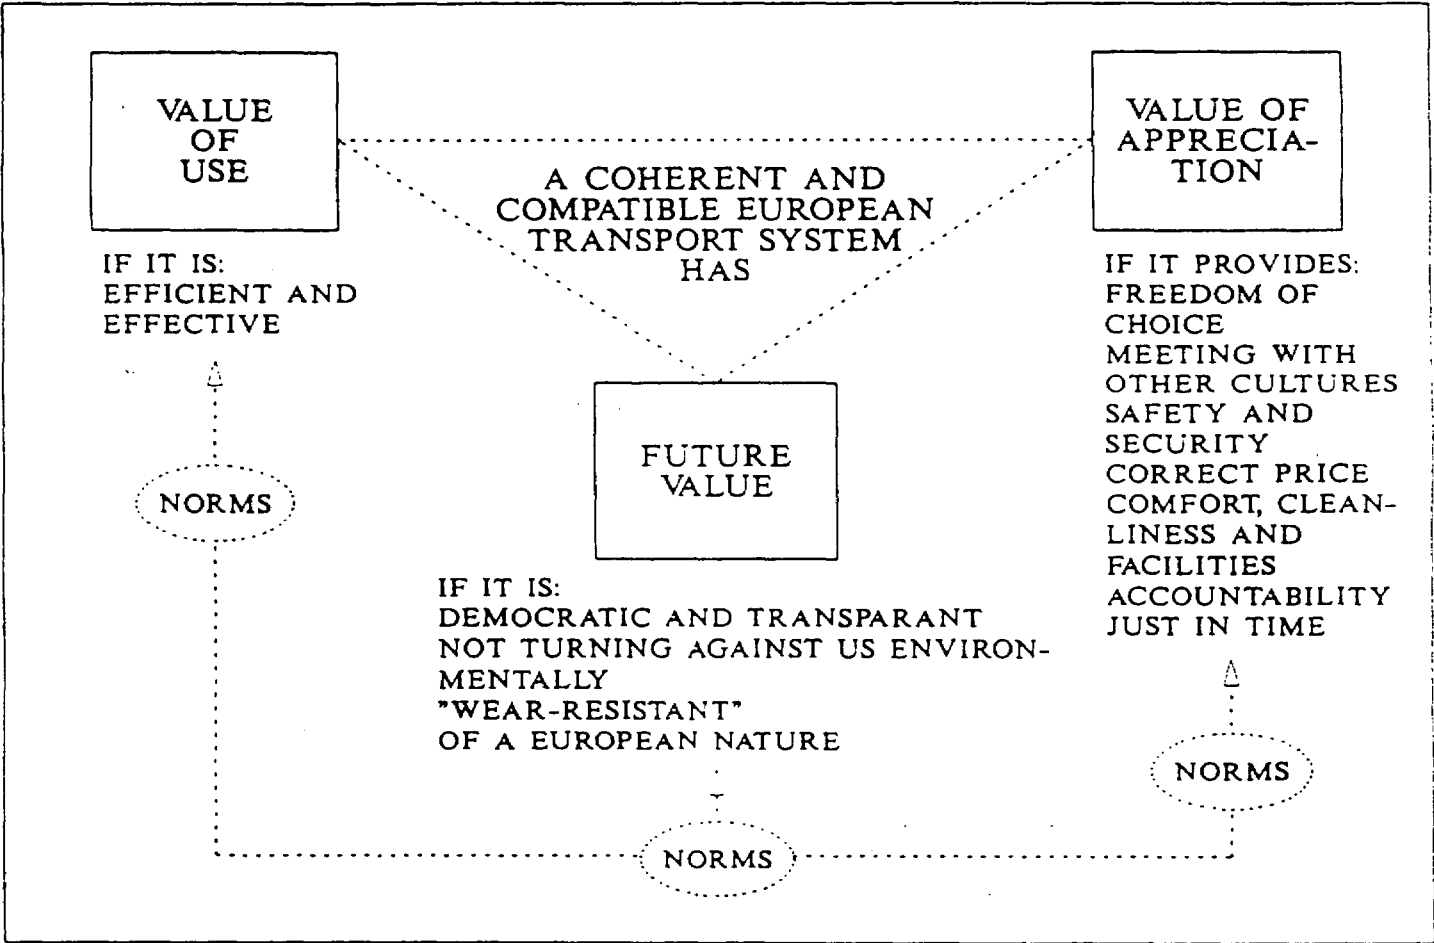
VALUE OF USE

A COHERENT AND COMPATIBLE EUROPEAN TRANSPORT SYSTEM HAS

VALUE OF APPRECIATION

IF IT IS:
EFFICIENT AND EFFECTIVE

IF IT PROVIDES:
FREEDOM OF CHOICE
MEETING WITH OTHER CULTURES
SAFETY AND SECURITY
CORRECT PRICE
COMFORT, CLEANLINESS AND FACILITIES
ACCOUNTABILITY
JUST IN TIME

FUTURE VALUE

NORMS

IF IT IS:
DEMOCRATIC AND TRANSPARANT
NOT TURNING AGAINST US ENVIRONMENTALLY
"WEAR-RESISTANT"
OF A EUROPEAN NATURE

NORMS

NORMS